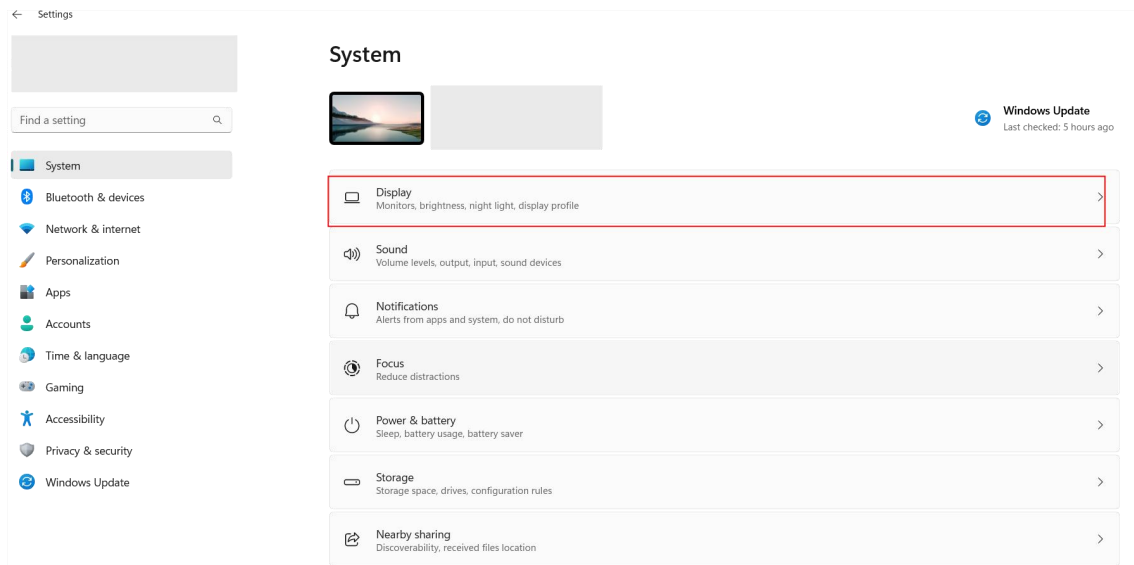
Settings

Find a setting

System
Bluetooth & devices
Network & internet
Personalization
Apps
Accounts
Time & language
Gaming
Accessibility
Privacy & security
Windows Update

System

Windows Update
Last checked: 5 hours ago

Display
Monitors, brightness, night light, display profile

Sound
Volume levels, output, input, sound devices

Notifications
Alerts from apps and system, do not disturb

Focus
Reduce distractions

Power & battery
Sleep, battery usage, battery saver

Storage
Storage space, drives, configuration rules

Nearby sharing
Discoverability, received files location